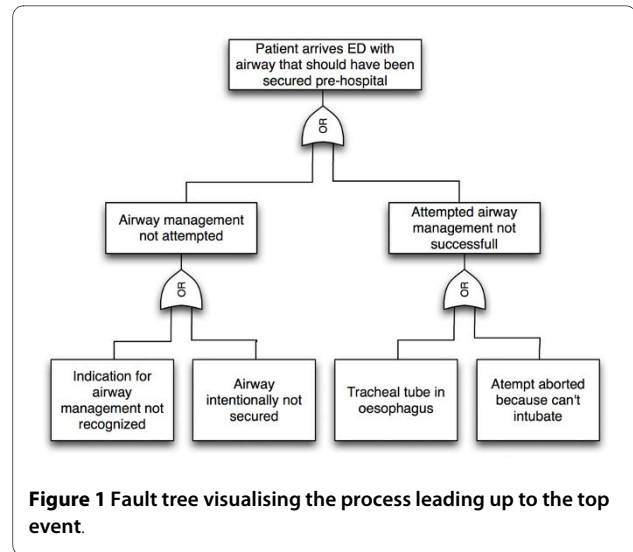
Patient arrives ED with airway that should have been secured pre-hospital

OR

Airway management not attempted

Attempted airway management not successfull

OR

OR

Indication for airway management not recognized

Airway intentionally not secured

Tracheal tube in oesophagus

Atempt aborted because can't intubate

**Figure 1** Fault tree visualising the process leading up to the top event.